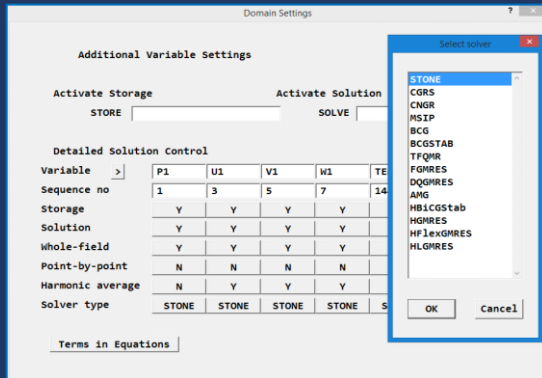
Domain Settings

Additional Variable Settings

Activate Storage

STORE

Activate Solution

SOLVE

Detailed Solution Control

| Variable | > | P1 | U1 | V1 | W1 | TE |
|---|---|---|---|---|---|---|
| Sequence no | | 1 | 3 | 5 | 7 | 14 |
| Storage | | Y | Y | Y | Y | |
| Solution | | Y | Y | Y | Y | |
| Whole-field | | Y | Y | Y | Y | |
| Point-by-point | | N | N | N | N | |
| Harmonic average | | N | Y | Y | Y | |
| Solver type | | STONE | STONE | STONE | STONE | S |

Terms in Equations

Select solver

STONE
CGRS
CNGR
MSIP
BCG
BCGSTAB
TFQMR
FGMRES
DQGMRES
AMG
HBiCGStab
HGMRES
HFlexGMRES
HLGMRES

OK

Cancel